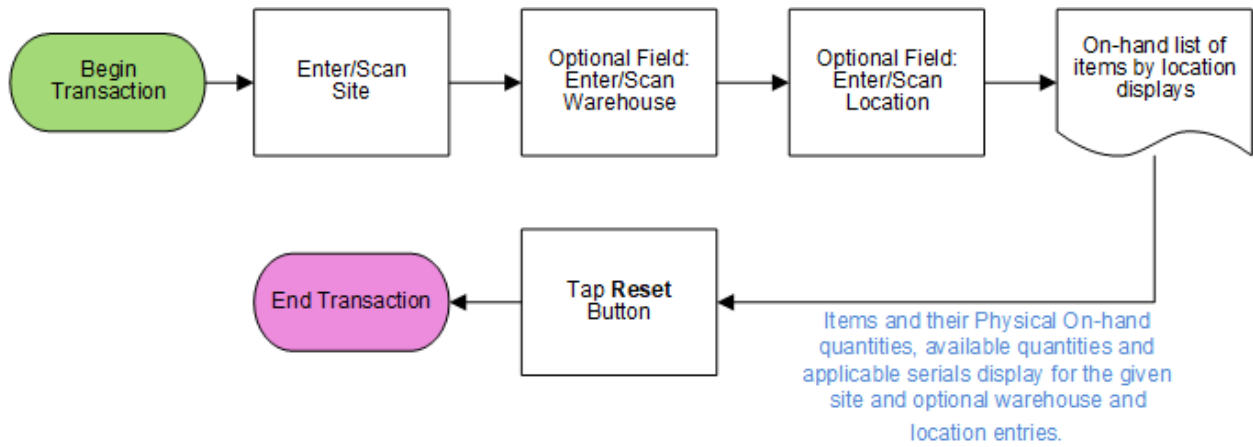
Begin Transaction

Enter/Scan Site

Optional Field: Enter/Scan Warehouse

Optional Field: Enter/Scan Location

On-hand list of items by location displays

Tap **Reset** Button

End Transaction

Items and their Physical On-hand quantities, available quantities and applicable serials display for the given site and optional warehouse and location entries.